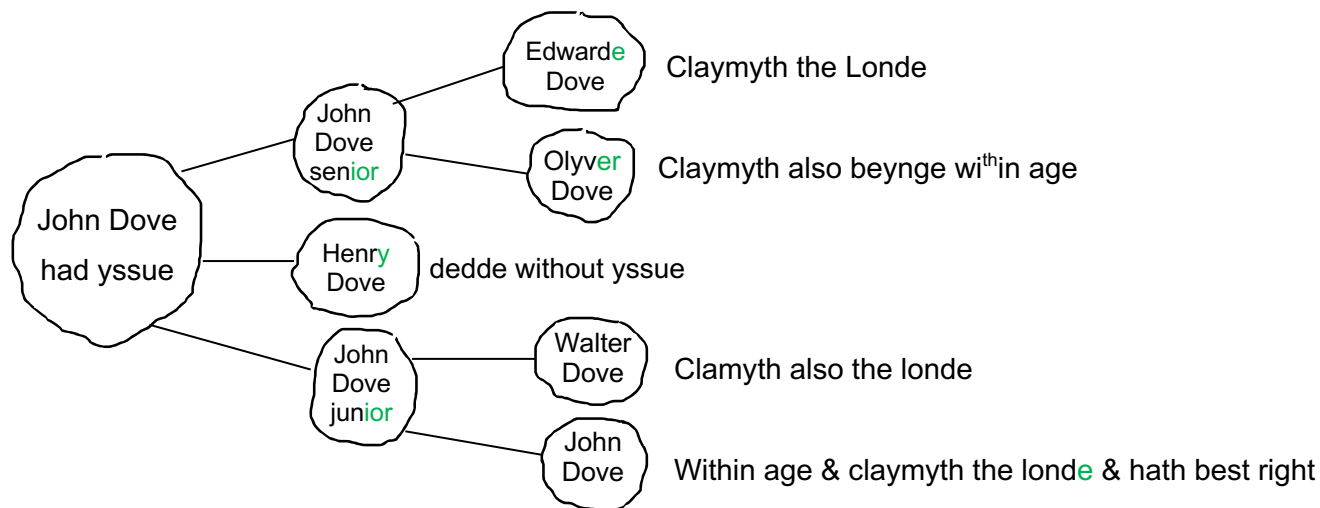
John Dove had yssue

John Dove senior

Edwarde Dove

Claymyth the Londe

Olyver Dove

Claymyth also beynge wi$^{th}$in age

Henry Dove

dedde without yssue

John Dove junior

Walter Dove

Clamyth also the londe

John Dove

Within age & claymyth the londe & hath best right